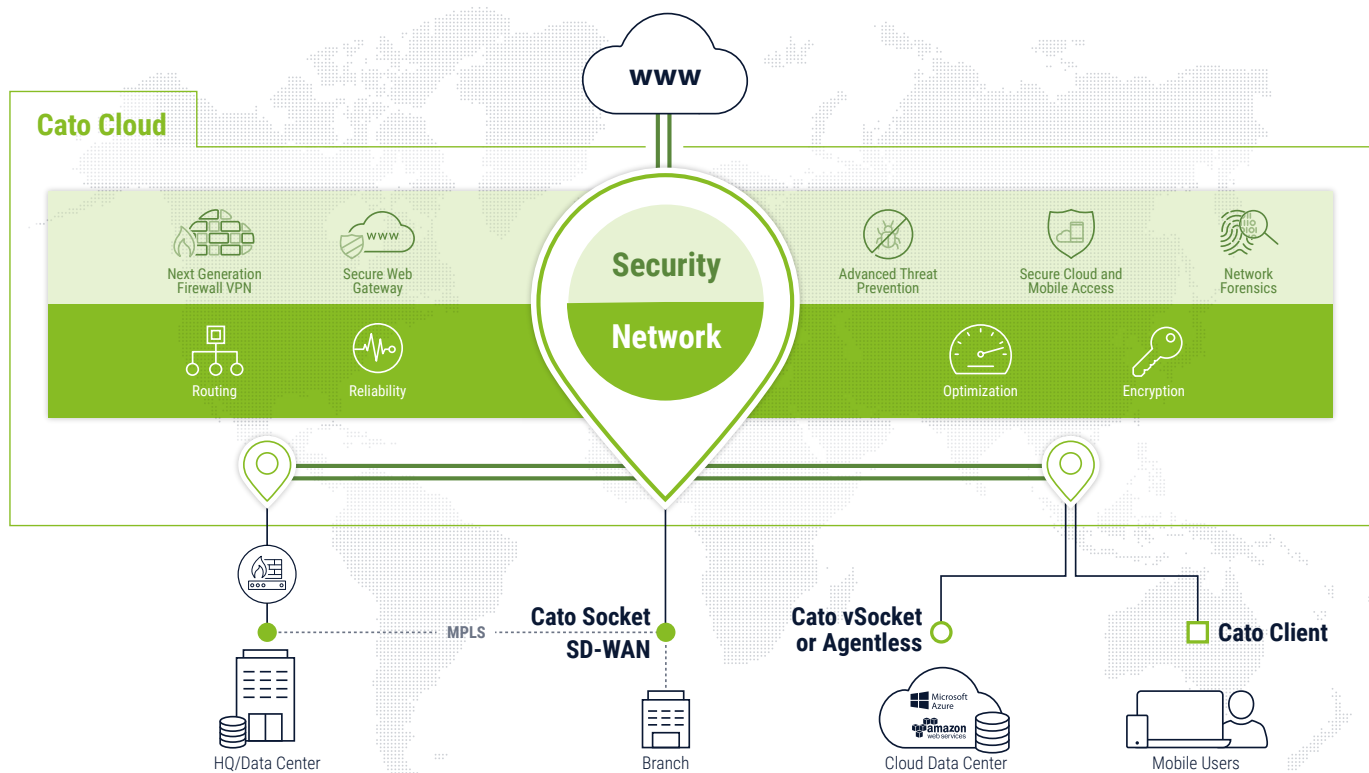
www

Cato Cloud

Next Generation Firewall VPN

Secure Web Gateway

Security

Network

Advanced Threat Prevention

Secure Cloud and Mobile Access

Network Forensics

Routing

Reliability

Optimization

Encryption

MPLS

Cato Socket SD-WAN

Cato vSocket or Agentless

Cato Client

Microsoft Azure

amazon web services

HQ/Data Center

Branch

Cloud Data Center

Mobile Users